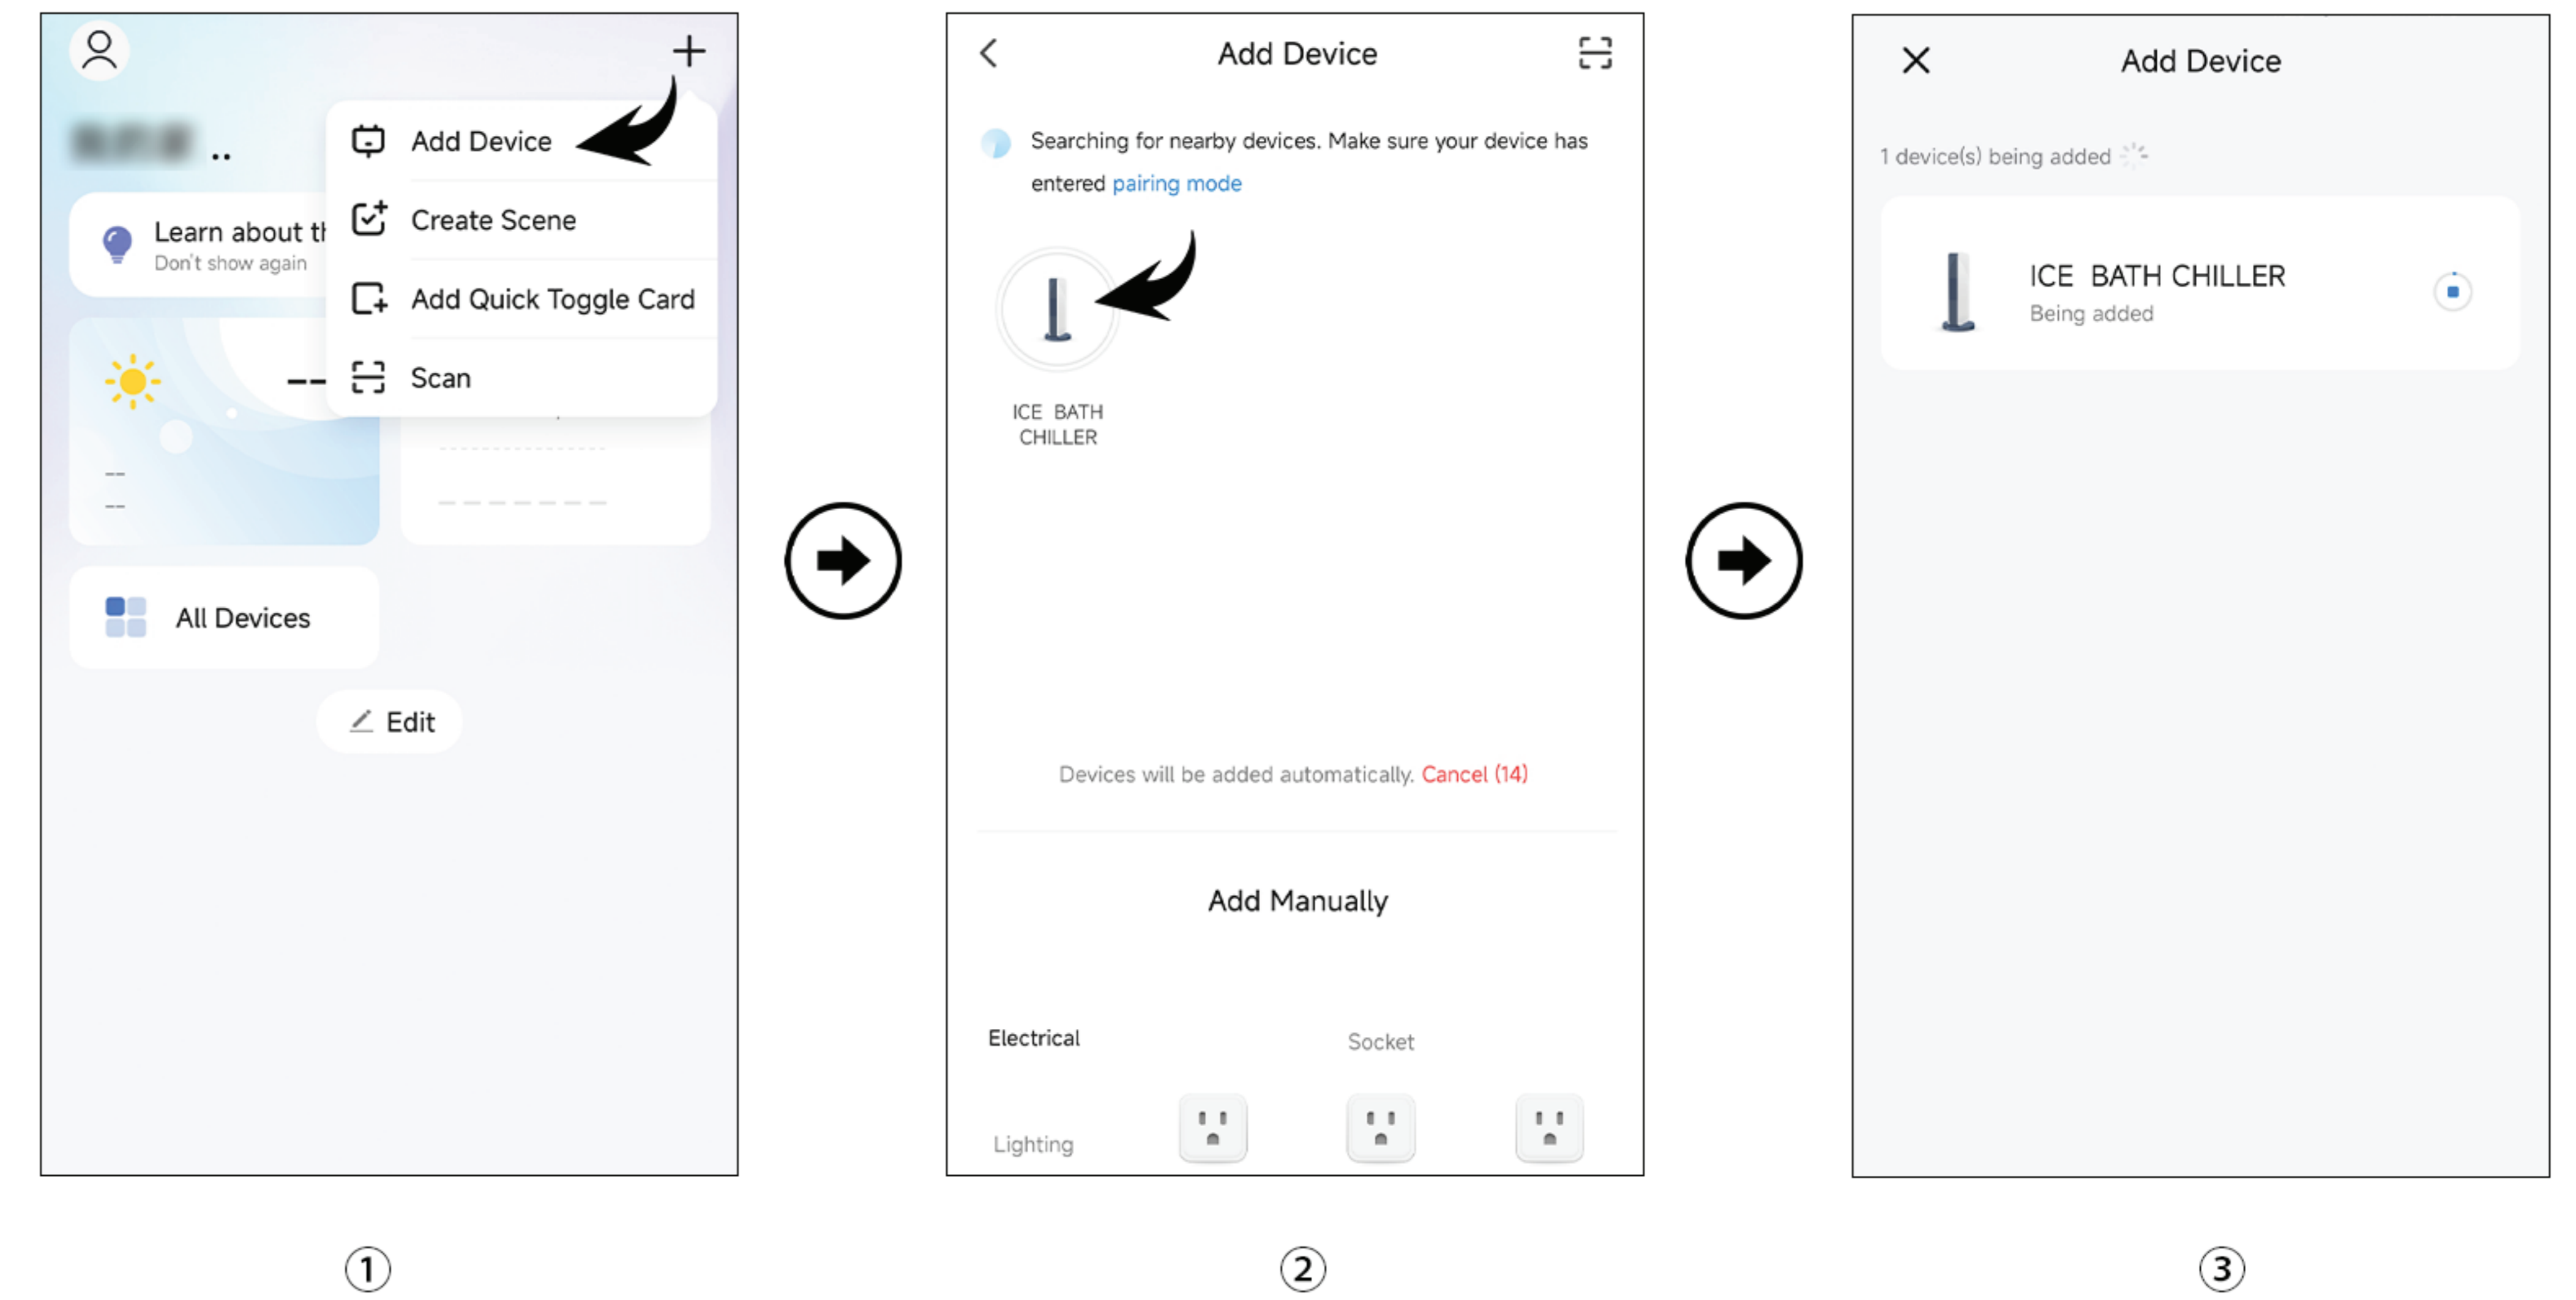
Add Device

Create Scene

Add Quick Toggle Card

Scan

Learn about t
Don't show again

--

All Devices

Edit

①

Add Device

Searching for nearby devices. Make sure your device has entered pairing mode

ICE BATH CHILLER

Devices will be added automatically. Cancel (14)

Add Manually

Electrical

Socket

Lighting

②

Add Device

1 device(s) being added

ICE BATH CHILLER
Being added

③